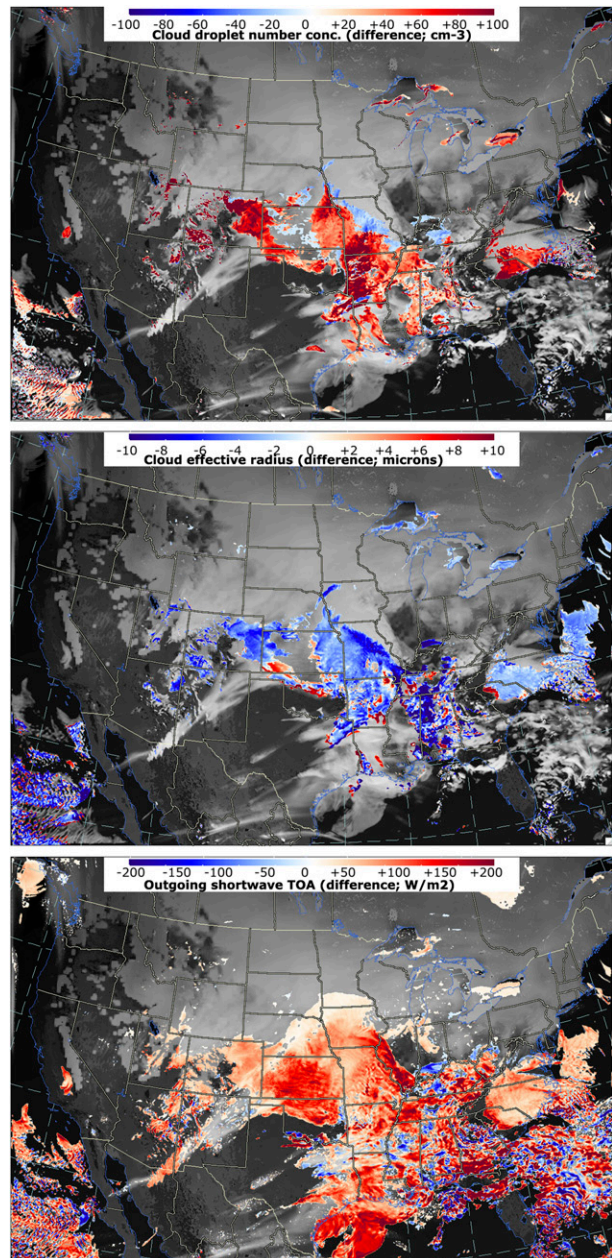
-100 -80 -60 -40 -20 0 +20 +40 +60 +80 +100
Cloud droplet number conc. (difference; cm-3)

-10 -8 -6 -4 -2 0 +2 +4 +6 +8 +10
Cloud effective radius (difference; microns)

-200 -150 -100 -50 0 +50 +100 +150 +200
Outgoing shortwave TOA (difference; W/m2)